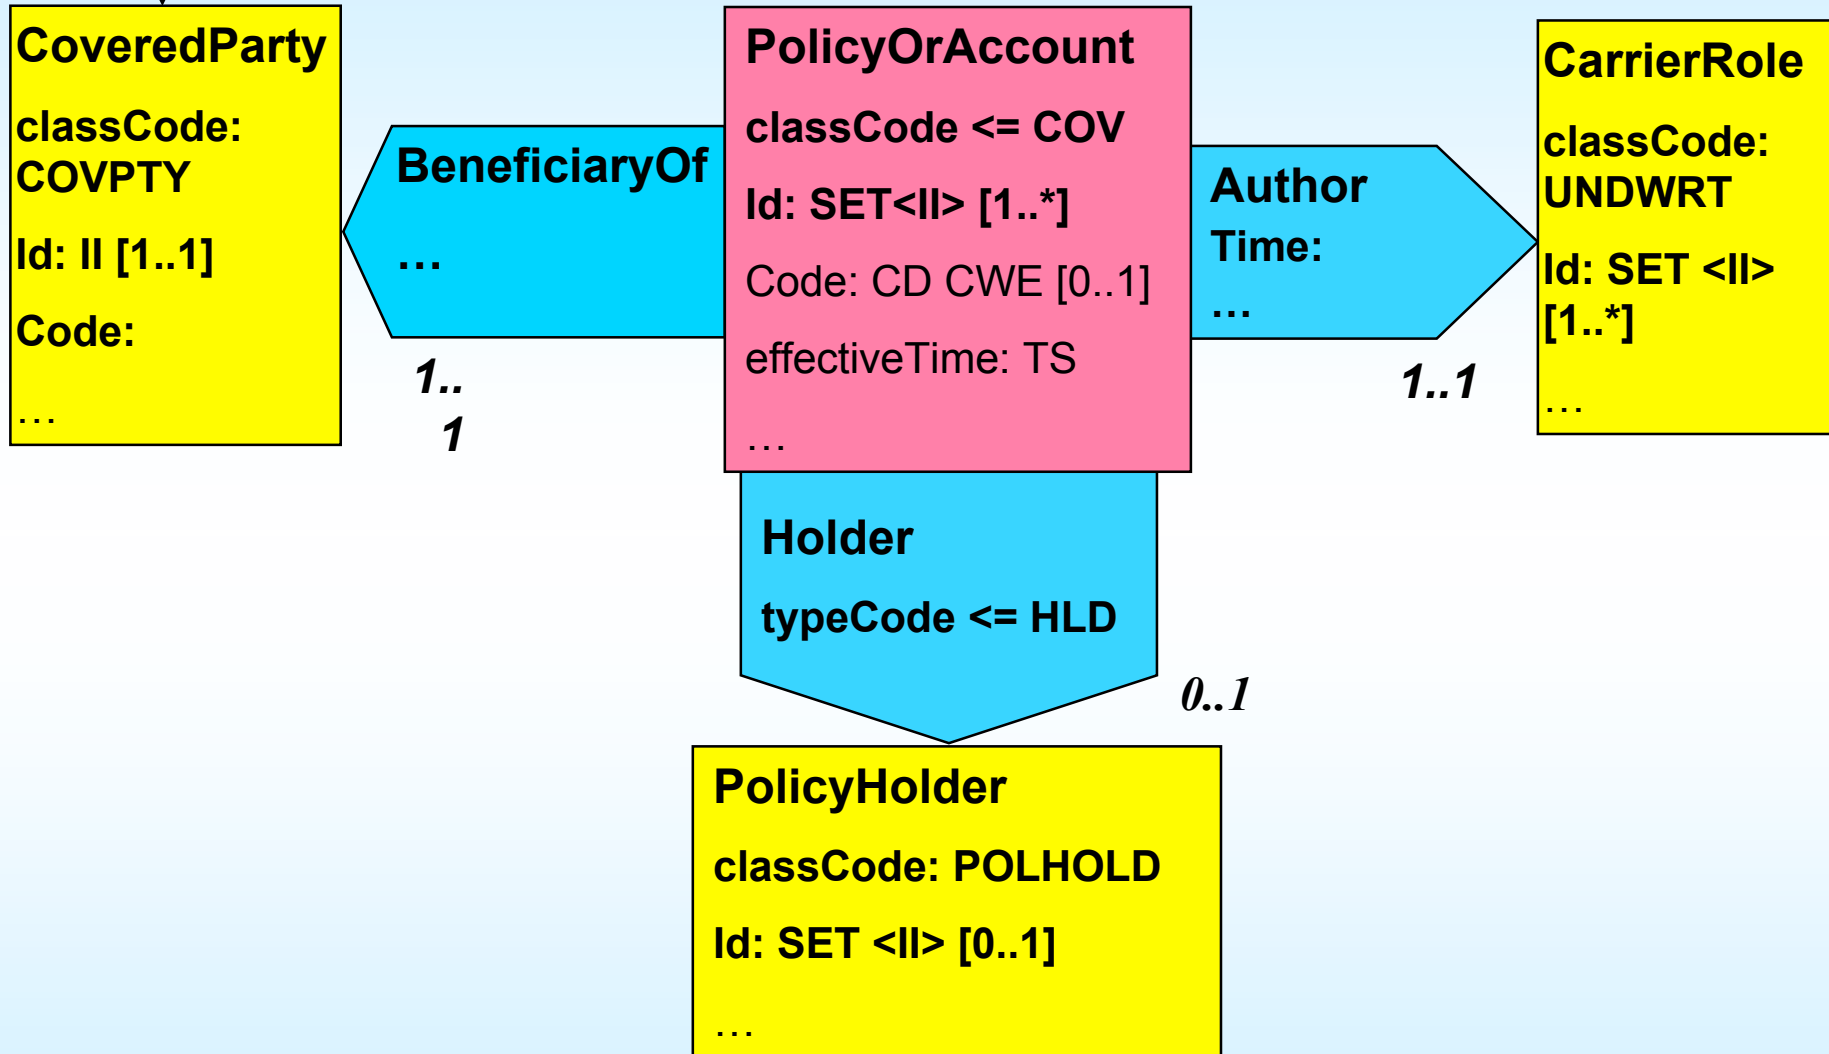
CoveredParty

classCode: COVPTY

Id: II [1..1]

Code:

…

BeneficiaryOf

…

1..
1

PolicyOrAccount

classCode <= COV

Id: SET<II> [1..*]

Code: CD CWE [0..1]

effectiveTime: TS

…

Author

Time:

…

1..1

CarrierRole

classCode: UNDWRT

Id: SET <II> [1..*]

…

Holder

typeCode <= HLD

0..1

PolicyHolder

classCode: POLHOLD

Id: SET <II> [0..1]

…